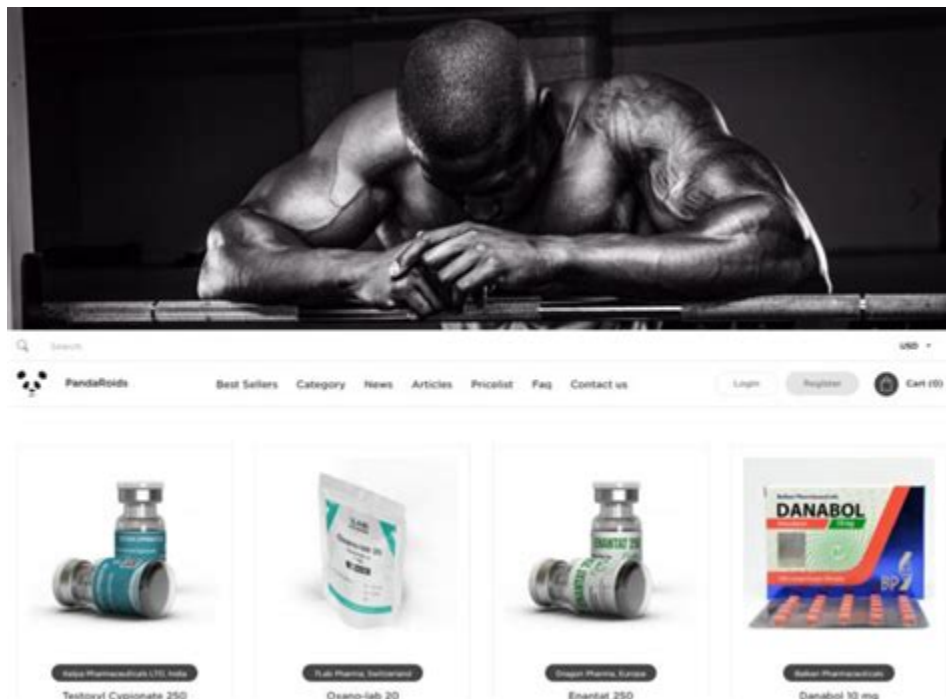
Search

USD

PandaRoids

Best Sellers Category News Articles Pricelist Faq Contact us

Login Register

Cart (0)

DANABOL

Kalpa Pharmaceuticals LTD, India

Testoxyl Cypionate 250

7Lab Pharma, Switzerland

Oxano-lab 20

Dragon Pharma, Europe

Enantat 250

Balkan Pharmaceuticals

Danabol 10 mg